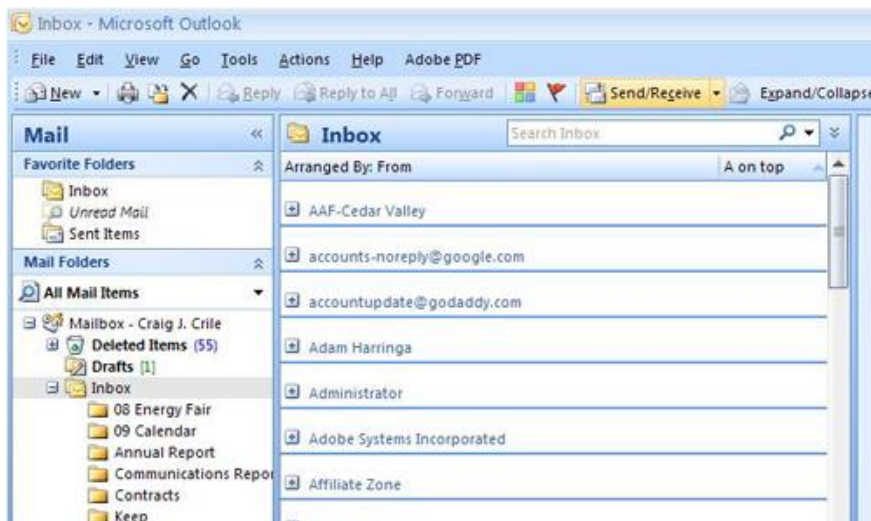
Inbox - Microsoft Outlook

File Edit View Go Tools Actions Help Adobe PDF

New Reply Reply to All Forward Send/Receive Expand/Collapse

Mail

Favorite Folders

Inbox
Unread Mail
Sent Items

Mail Folders

All Mail Items

Mailbox - Craig J. Crile
Deleted Items (55)
Drafts [1]
Inbox
08 Energy Fair
09 Calendar
Annual Report
Communications Repor
Contracts
Keep

Inbox

Search Inbox

Arranged By: From

A on top

AAF-Cedar Valley

accounts-noreply@google.com

accountupdate@godaddy.com

Adam Harringa

Administrator

Adobe Systems Incorporated

Affiliate Zone